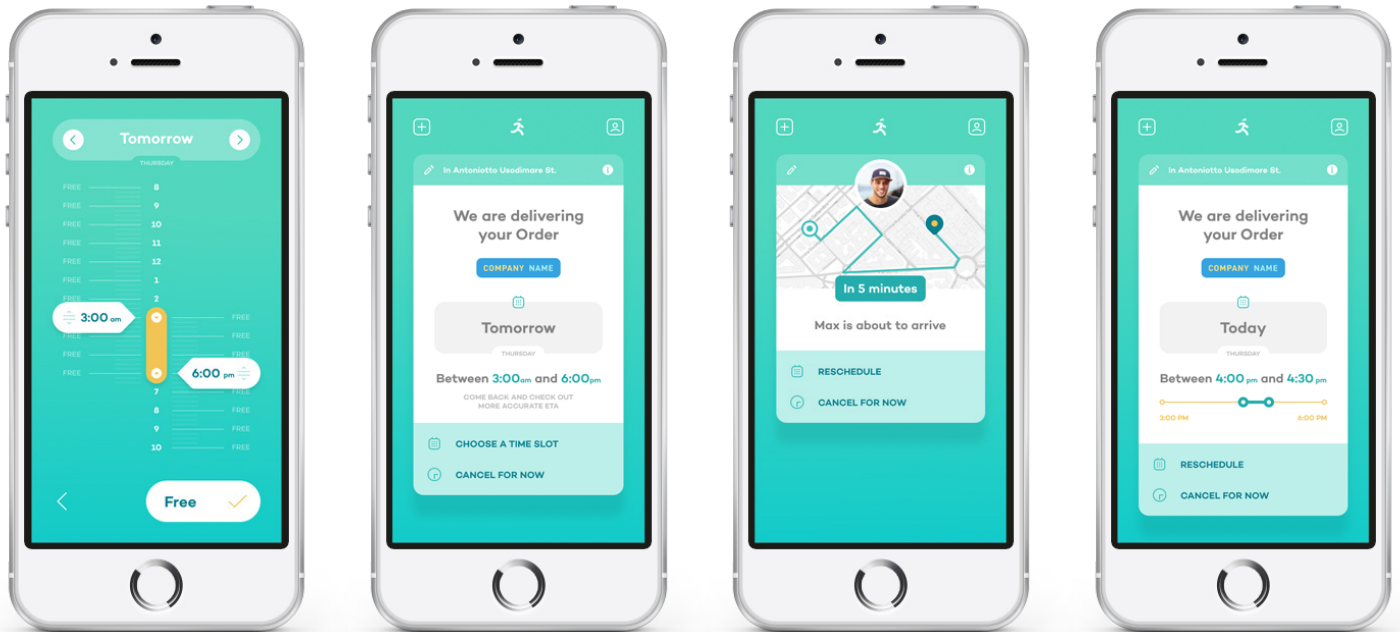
Tomorrow
THURSDAY
FREE 8
FREE 9
FREE 10
FREE 11
FREE 12
FREE 1
FREE 2
3:00 am
FREE
FREE
FREE
FREE
FREE
6:00 pm
7 FREE
8 FREE
9 FREE
10 FREE
Free

In Antoniotto Usodimare St.
We are delivering your Order
COMPANY NAME
Tomorrow
THURSDAY
Between 3:00am and 6:00pm
COME BACK AND CHECK OUT MORE ACCURATE ETA
CHOOSE A TIME SLOT
CANCEL FOR NOW

In 5 minutes
Max is about to arrive
RESCHEDULE
CANCEL FOR NOW

In Antoniotto Usodimare St.
We are delivering your Order
COMPANY NAME
Today
THURSDAY
Between 4:00pm and 4:30pm
3:00 PM
6:00 PM
RESCHEDULE
CANCEL FOR NOW